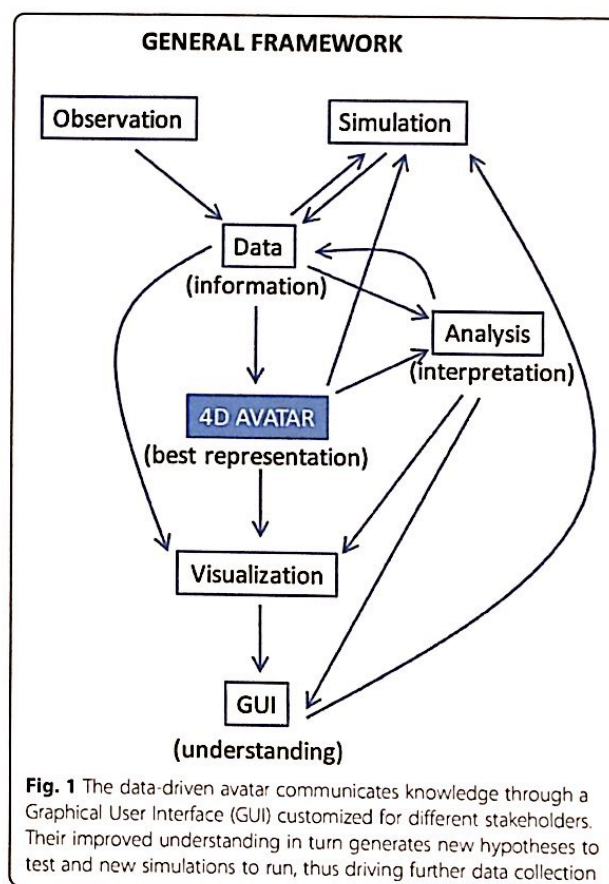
GENERAL FRAMEWORK

Observation

Simulation

Data
(information)

Analysis
(interpretation)

4D AVATAR
(best representation)

Visualization

GUI
(understanding)

**Fig. 1** The data-driven avatar communicates knowledge through a Graphical User Interface (GUI) customized for different stakeholders. Their improved understanding in turn generates new hypotheses to test and new simulations to run, thus driving further data collection